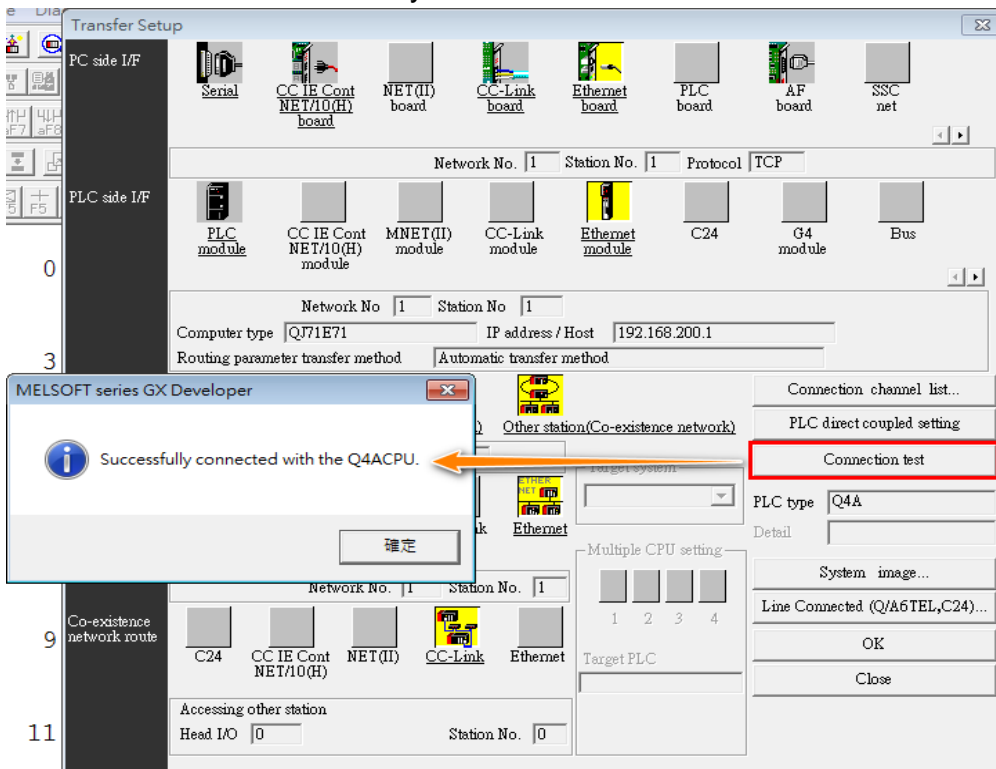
Transfer Setup

PC side I/F

Serial
CC IE Cont NET/10(H) board
NET(II) board
CC-Link board
Ethernet board
PLC board
AF board
SSC net

Network No. 1 Station No. 1 Protocol TCP

PLC side I/F

PLC module
CC IE Cont NET/10(H) module
MNET(II) module
CC-Link module
Ethernet module
C24
G4 module
Bus

Network No 1 Station No 1
Computer type QJ71E71 IP address / Host 192.168.200.1
Routing parameter transfer method Automatic transfer method

Other station(Co-existence network)

Target system

Ethernet

Multiple CPU setting
1 2 3 4
Target PLC

Network No. 1 Station No. 1

Co-existence network route
C24
CC IE Cont NET/10(H)
NET(II)
CC-Link
Ethernet

Accessing other station
Head I/O 0 Station No. 0

Connection channel list...
PLC direct coupled setting
Connection test
PLC type Q4A
Detail
System image...
Line Connected (Q/A6TEL,C24)...
OK
Close

0
3
9
11

MELSOFT series GX Developer
Successfully connected with the Q4ACPU.
確定